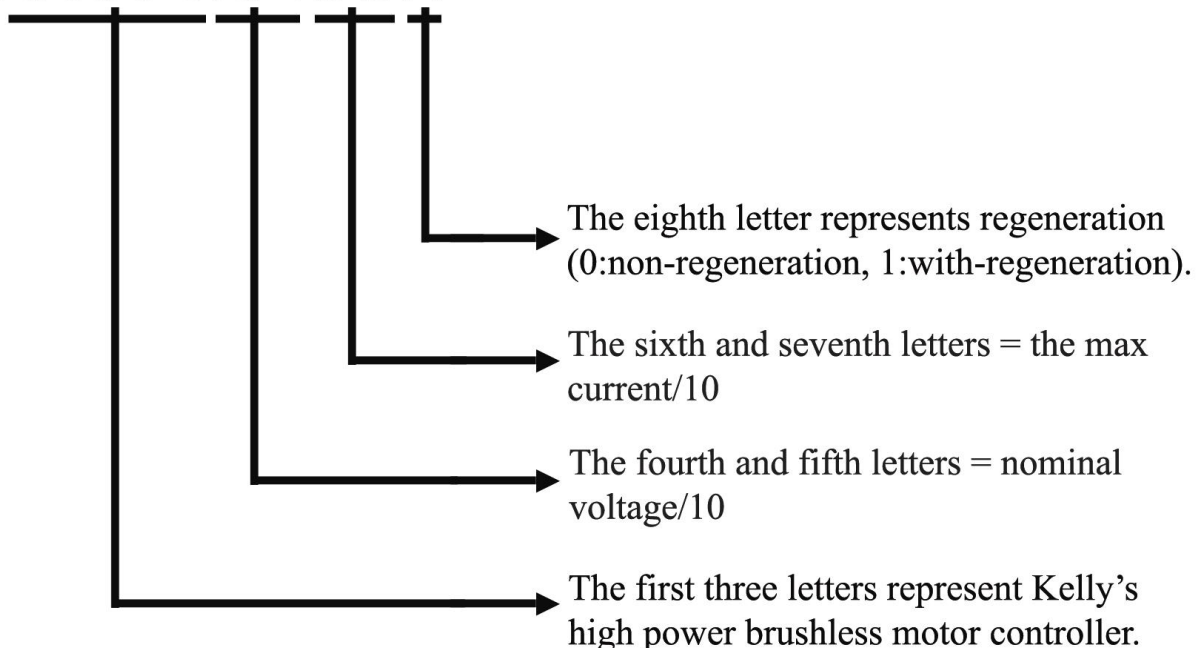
The eighth letter represents regeneration (0:non-regeneration, 1:with-regeneration).

The sixth and seventh letters = the max current/10

The fourth and fifth letters = nominal voltage/10

The first three letters represent Kelly’s high power brushless motor controller.